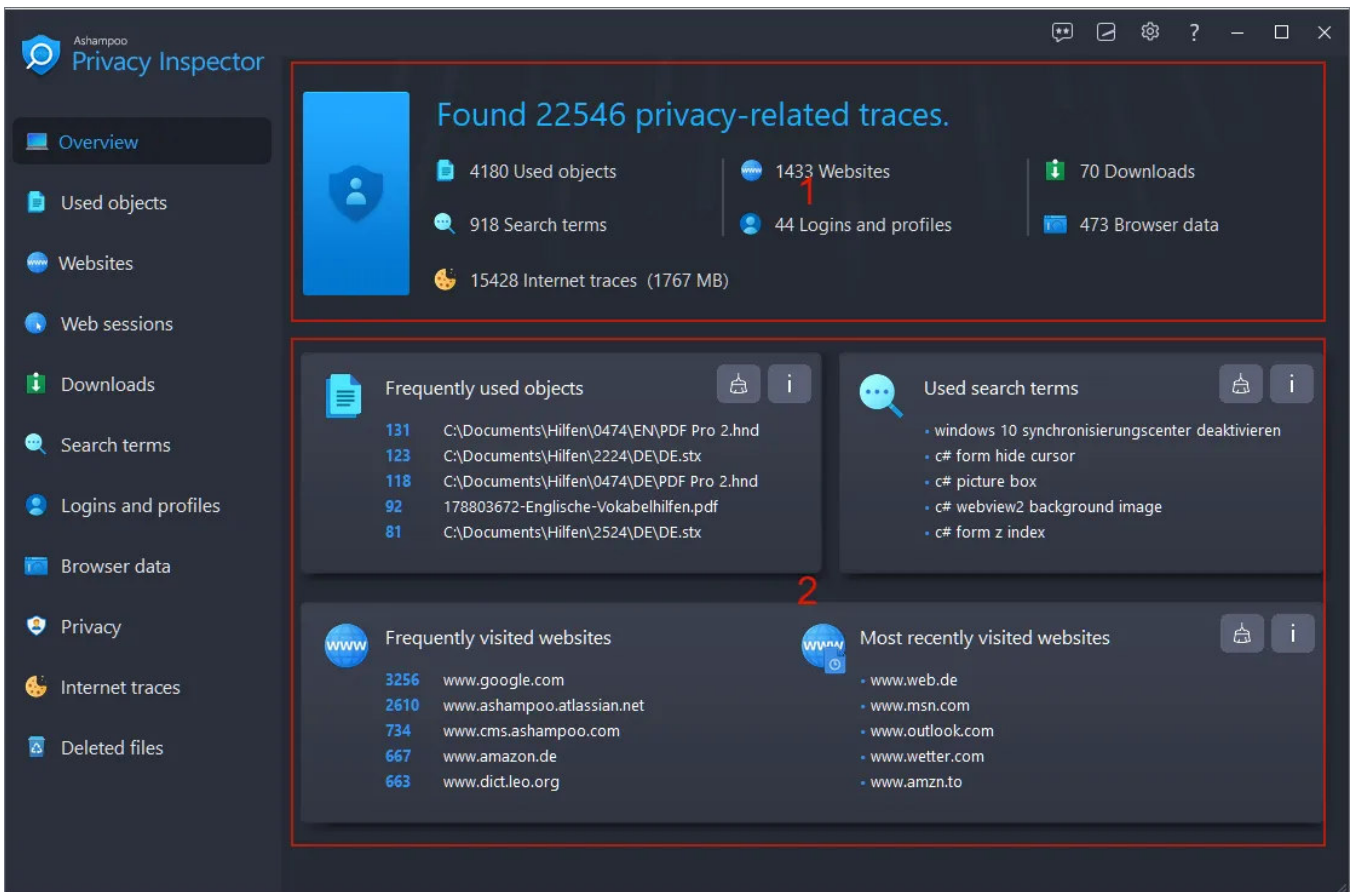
Ashampoo
Privacy Inspector

? – □ ×

Overview
Used objects
Websites
Web sessions
Downloads
Search terms
Logins and profiles
Browser data
Privacy
Internet traces
Deleted files

Found 22546 privacy-related traces.

4180 Used objects
1433 Websites
70 Downloads
918 Search terms
44 Logins and profiles
473 Browser data
15428 Internet traces (1767 MB)

1

Frequently used objects
i
131 C:\Documents\Hilfen\0474\EN\PDF Pro 2.hnd
123 C:\Documents\Hilfen\2224\DE\DE.stx
118 C:\Documents\Hilfen\0474\DE\PDF Pro 2.hnd
92 178803672-Englische-Vokabelhilfen.pdf
81 C:\Documents\Hilfen\2524\DE\DE.stx

Used search terms
i
• windows 10 synchronisierungscenter deaktivieren
• c# form hide cursor
• c# picture box
• c# webview2 background image
• c# form z index

2

Frequently visited websites
3256 www.google.com
2610 www.ashampoo.atlassian.net
734 www.cms.ashampoo.com
667 www.amazon.de
663 www.dict.leo.org

Most recently visited websites
i
• www.web.de
• www.msn.com
• www.outlook.com
• www.wetter.com
• www.amzn.to